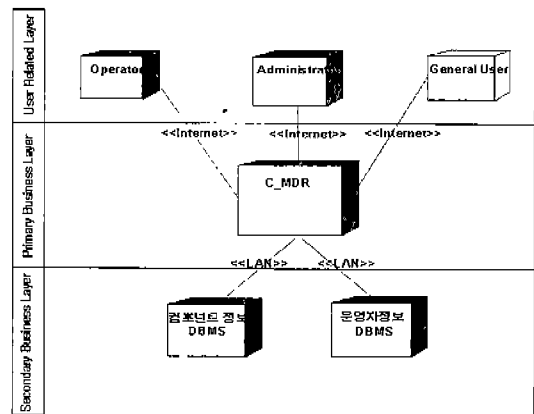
User Related Layer

Operator

Administra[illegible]

General User

Primary Business Layer

<<Internet>>

<<Internet>>

<<Internet>>

C_MDR

Secondary Business Layer

<<LAN>>

<<LAN>>

컴포넌트 정보 DBMS

운영자정보 DBMS